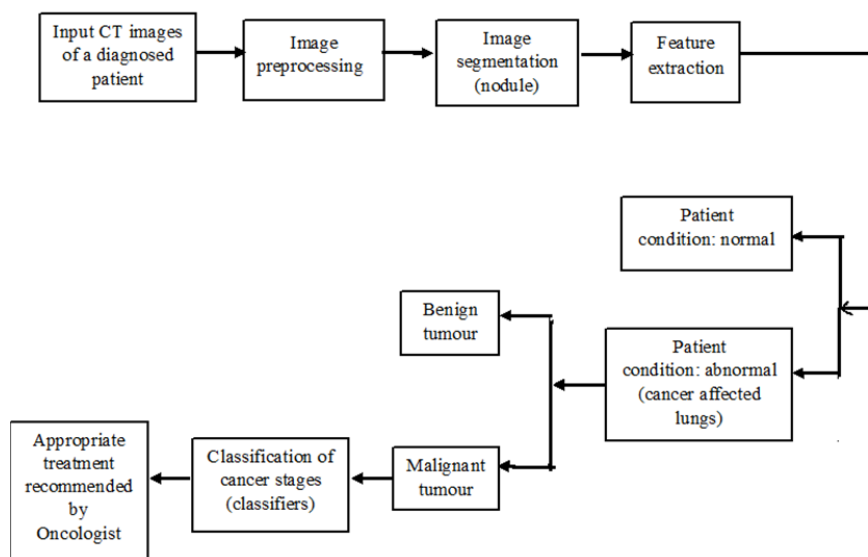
Input CT images of a diagnosed patient

Image preprocessing

Image segmentation (nodule)

Feature extraction

Patient condition: normal

Benign tumour

Patient condition: abnormal (cancer affected lungs)

Malignant tumour

Classification of cancer stages (classifiers)

Appropriate treatment recommended by Oncologist